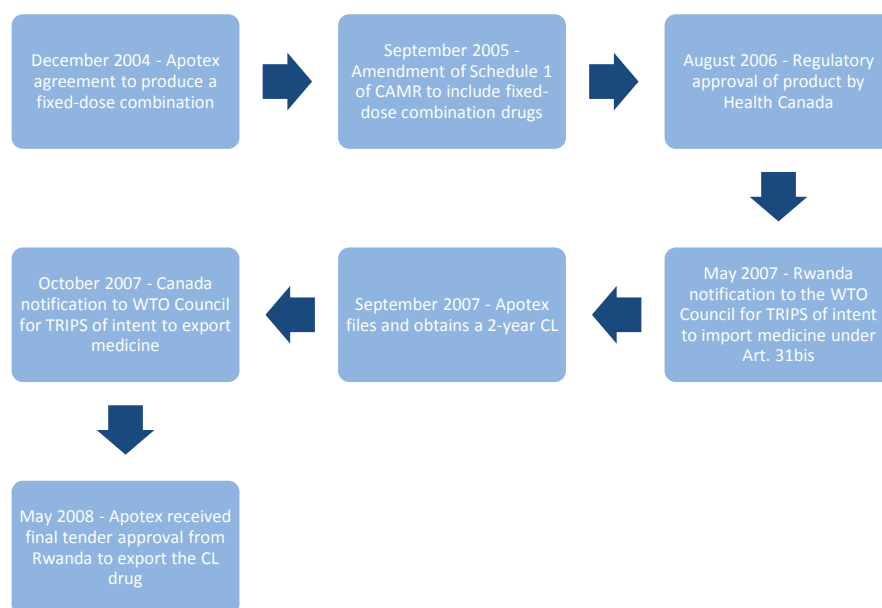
December 2004 - Apotex agreement to produce a fixed-dose combination

September 2005 - Amendment of Schedule 1 of CAMR to include fixed-dose combination drugs

August 2006 - Regulatory approval of product by Health Canada

May 2007 - Rwanda notification to the WTO Council for TRIPS of intent to import medicine under Art. 31bis

September 2007 - Apotex files and obtains a 2-year CL

October 2007 - Canada notification to WTO Council for TRIPS of intent to export medicine

May 2008 - Apotex received final tender approval from Rwanda to export the CL drug